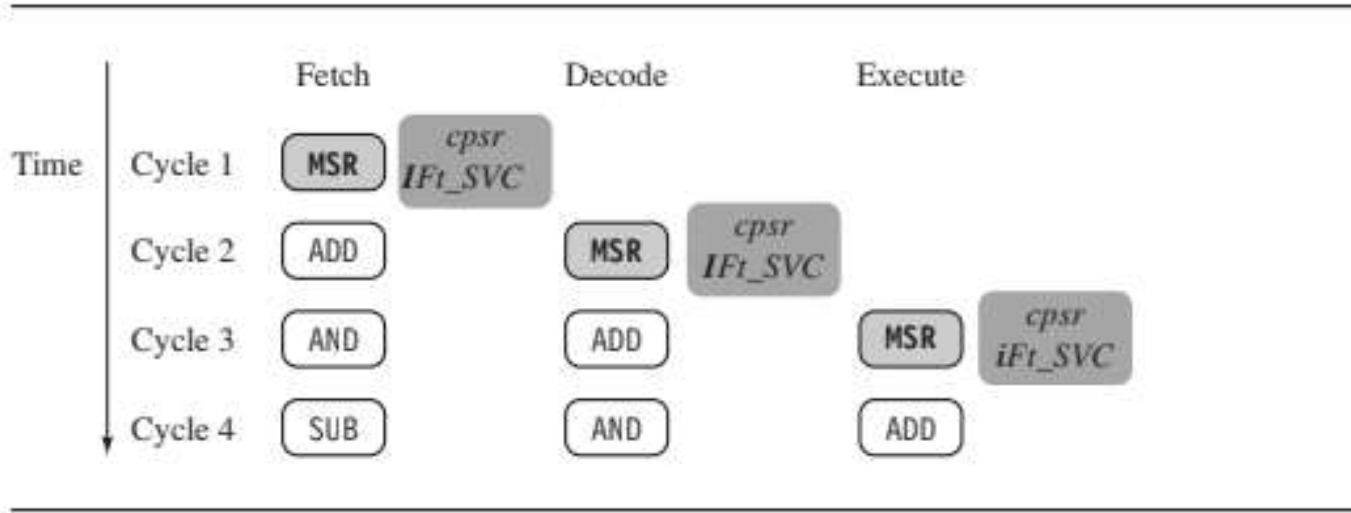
| Time | | Fetch | | Decode | | Execute | |
|---|---|---|---|---|---|---|---|
| | Cycle 1 | MSR | cpsr IFt_SVC | | | | |
| | Cycle 2 | ADD | | MSR | cpsr IFt_SVC | | |
| | Cycle 3 | AND | | ADD | | MSR | cpsr iFt_SVC |
| | Cycle 4 | SUB | | AND | | ADD | |